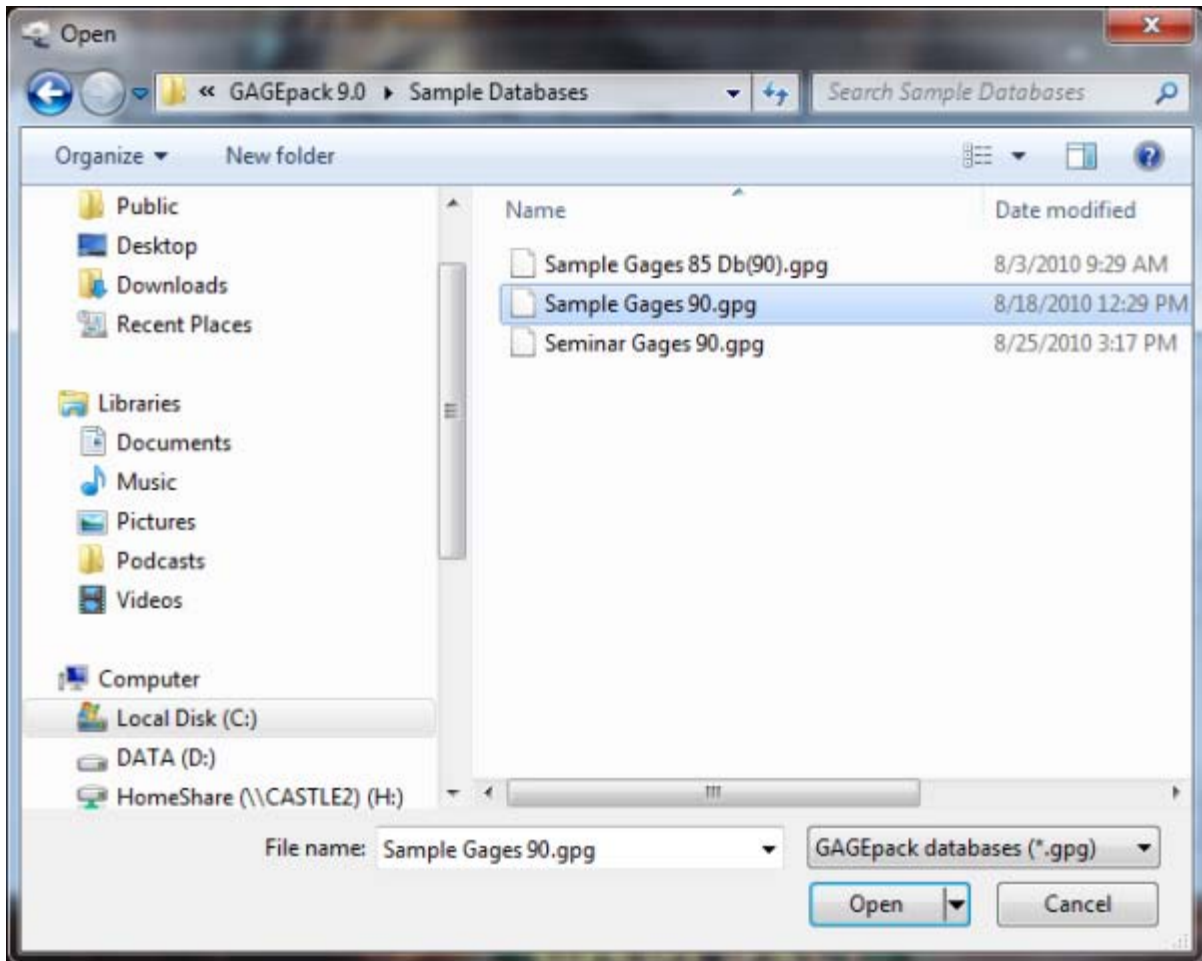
Open

« GAGEpack 9.0 ▸ Sample Databases

Search Sample Databases

Organize ▾ New folder

Public
Desktop
Downloads
Recent Places

Libraries
Documents
Music
Pictures
Podcasts
Videos

Computer
Local Disk (C:)
DATA (D:)
HomeShare (\\CASTLE2) (H:)

| Name | Date modified |
|---|---|
| Sample Gages 85 Db(90).gpg | 8/3/2010 9:29 AM |
| Sample Gages 90.gpg | 8/18/2010 12:29 PM |
| Seminar Gages 90.gpg | 8/25/2010 3:17 PM |

File name: Sample Gages 90.gpg

GAGEpack databases (*.gpg)

Open

Cancel